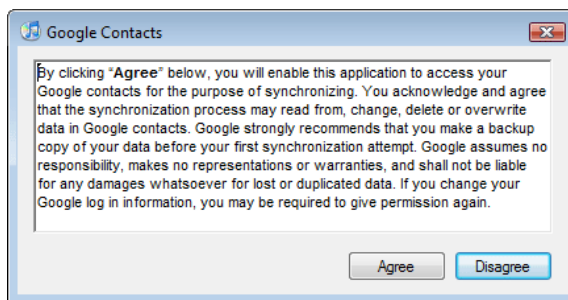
Google Contacts

By clicking "Agree" below, you will enable this application to access your Google contacts for the purpose of synchronizing. You acknowledge and agree that the synchronization process may read from, change, delete or overwrite data in Google contacts. Google strongly recommends that you make a backup copy of your data before your first synchronization attempt. Google assumes no responsibility, makes no representations or warranties, and shall not be liable for any damages whatsoever for lost or duplicated data. If you change your Google log in information, you may be required to give permission again.

Agree

Disagree